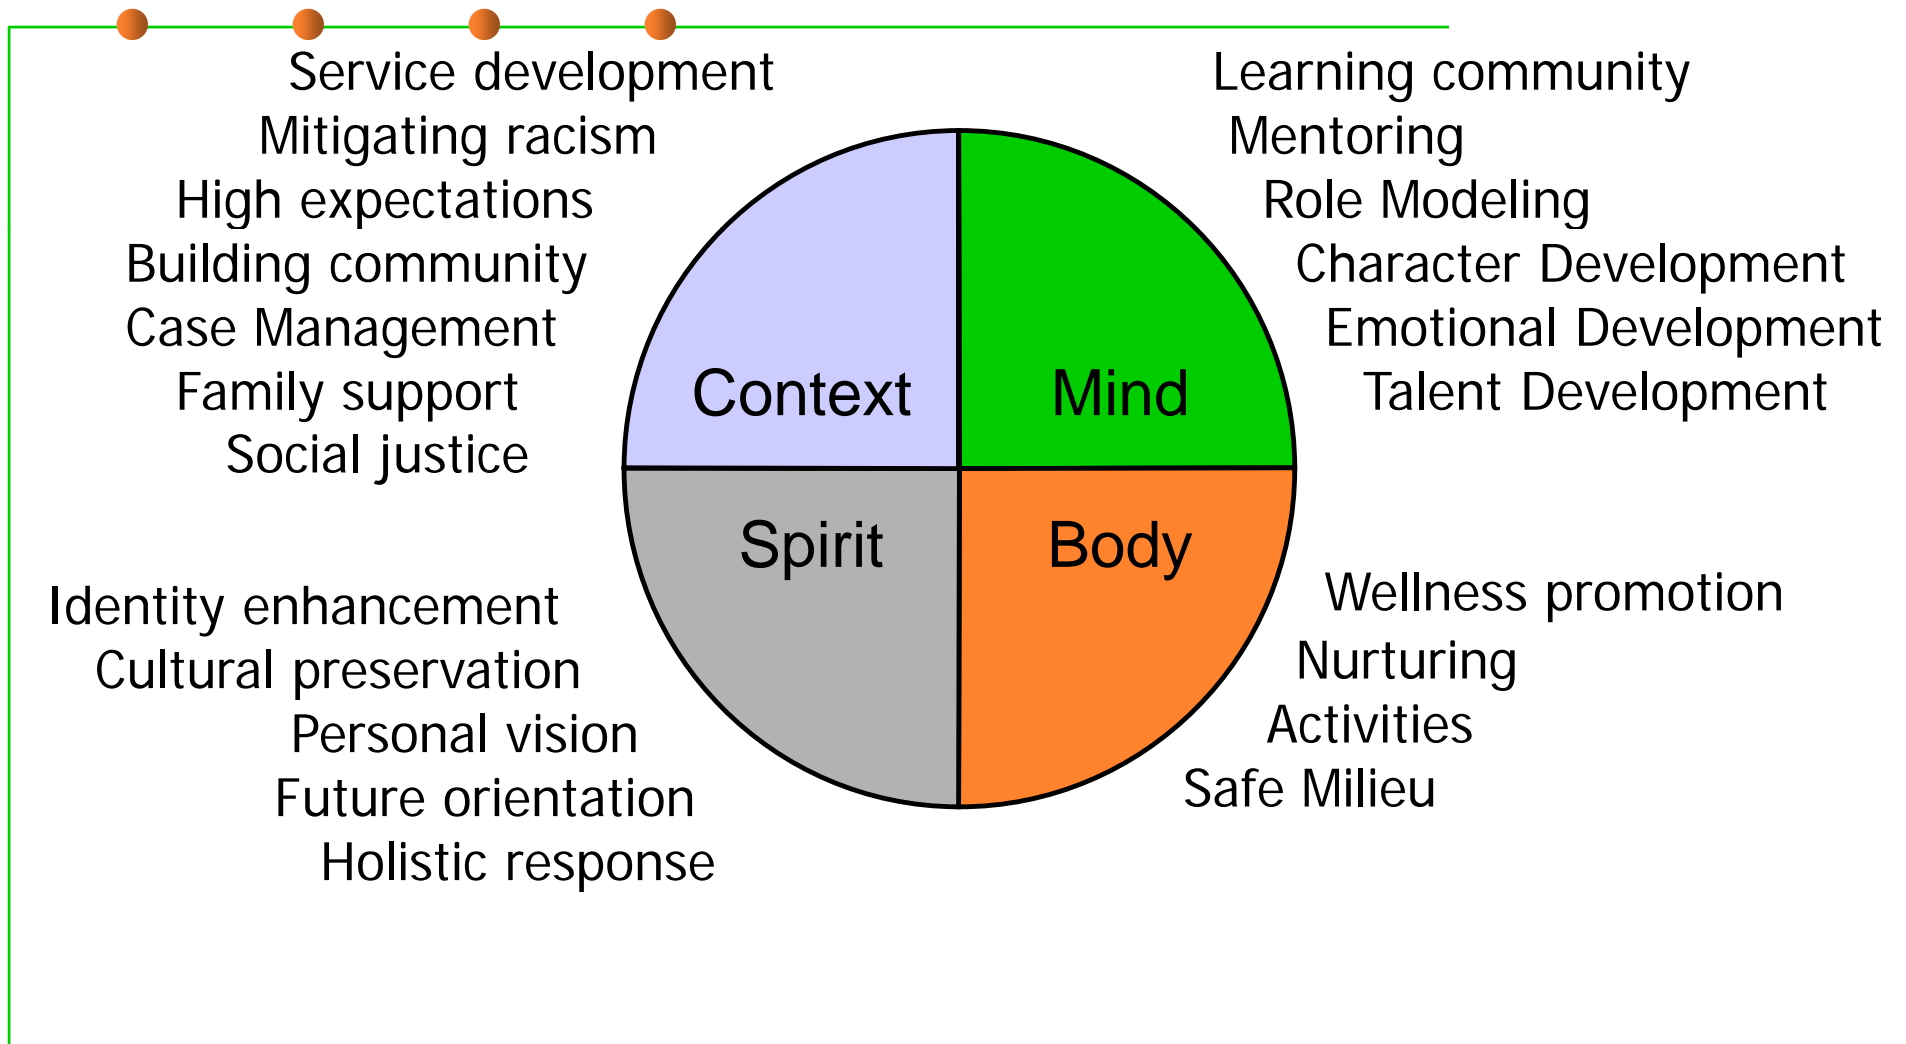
Service development
Mitigating racism
High expectations
Building community
Case Management
Family support
Social justice

Learning community
Mentoring
Role Modeling
Character Development
Emotional Development
Talent Development

Context

Mind

Spirit

Body

Identity enhancement
Cultural preservation
Personal vision
Future orientation
Holistic response

Wellness promotion
Nurturing
Activities
Safe Milieu